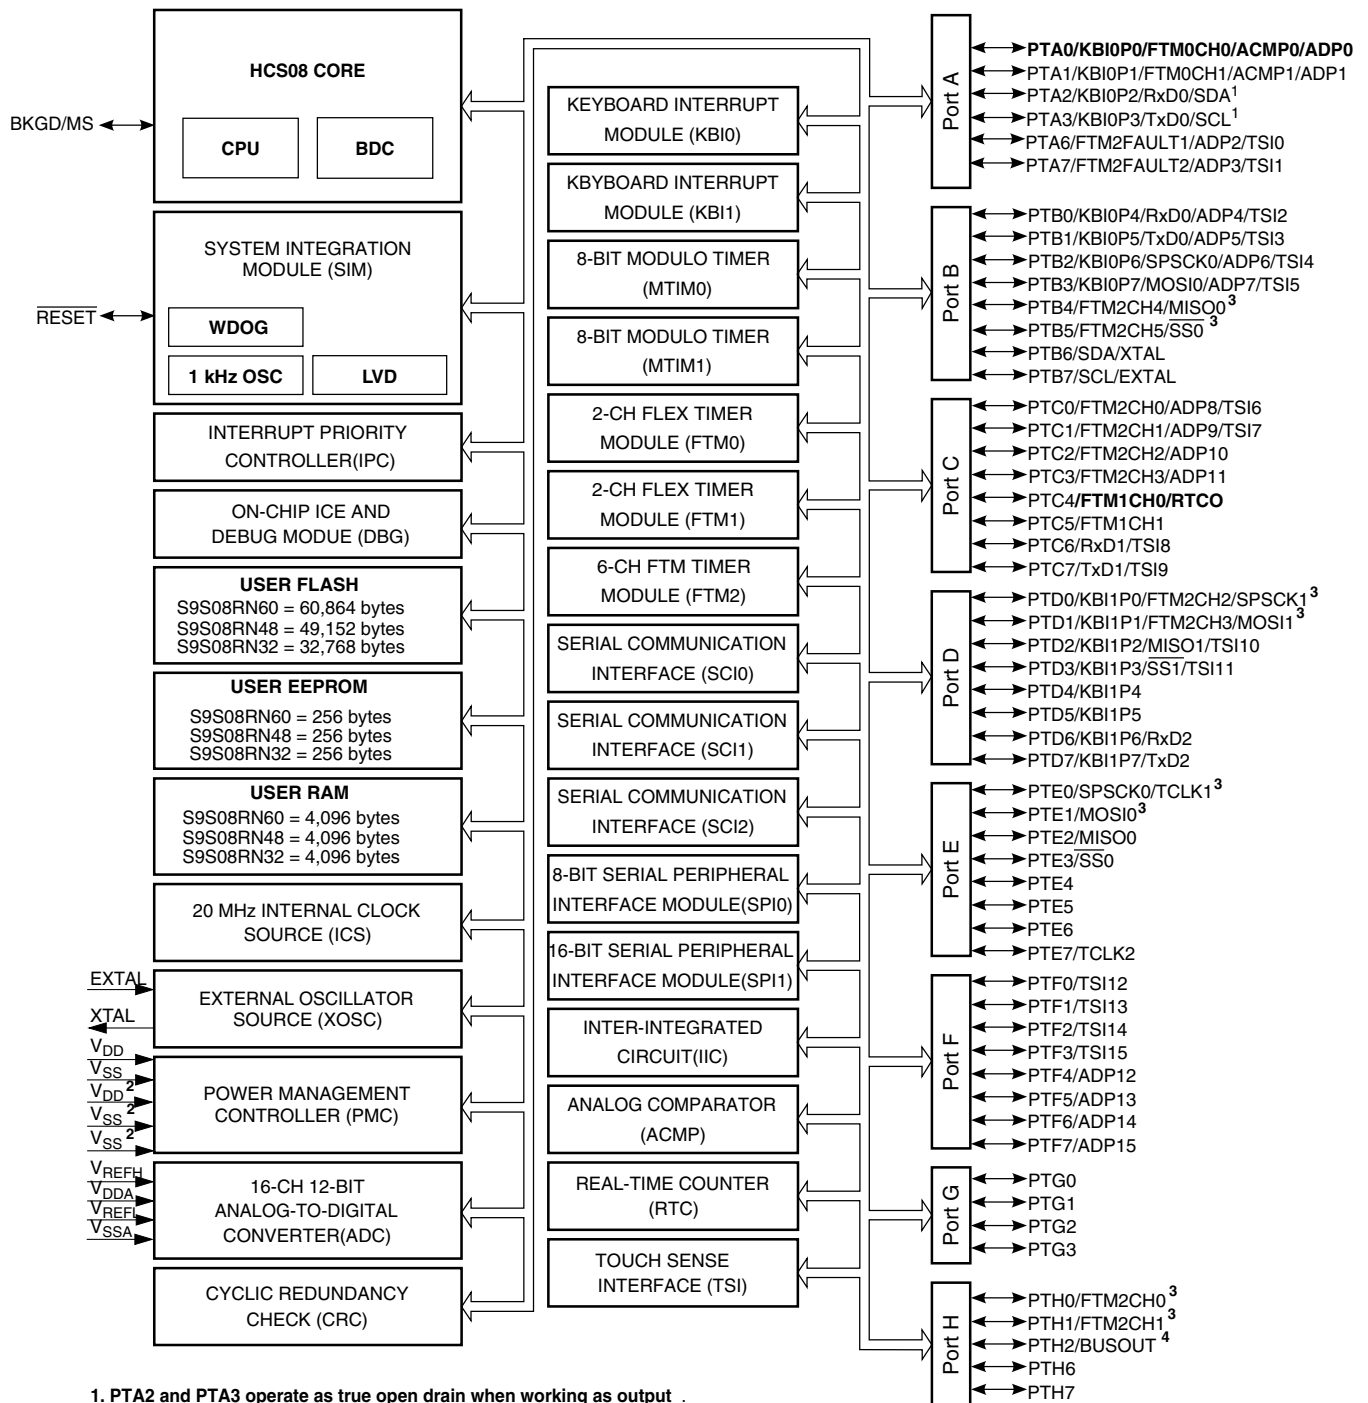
HCS08 CORE

CPU

BDC

BKGD/MS

SYSTEM INTEGRATION MODULE (SIM)

$\overline{RESET}$

WDOG

1 kHz OSC

LVD

INTERRUPT PRIORITY CONTROLLER(IPC)

ON-CHIP ICE AND DEBUG MODUE (DBG)

USER FLASH
S9S08RN60 = 60,864 bytes
S9S08RN48 = 49,152 bytes
S9S08RN32 = 32,768 bytes

USER EEPROM
S9S08RN60 = 256 bytes
S9S08RN48 = 256 bytes
S9S08RN32 = 256 bytes

USER RAM
S9S08RN60 = 4,096 bytes
S9S08RN48 = 4,096 bytes
S9S08RN32 = 4,096 bytes

20 MHz INTERNAL CLOCK SOURCE (ICS)

EXTAL
XTAL

EXTERNAL OSCILLATOR SOURCE (XOSC)

$V_{DD}$
$V_{SS}$
$V_{DD}$ $^2$
$V_{SS}$ $^2$
$V_{SS}$ $^2$

POWER MANAGEMENT CONTROLLER (PMC)

$V_{REFH}$
$V_{DDA}$
$V_{REFL}$
$V_{SSA}$

16-CH 12-BIT ANALOG-TO-DIGITAL CONVERTER(ADC)

CYCLIC REDUNDANCY CHECK (CRC)

KEYBOARD INTERRUPT MODULE (KBI0)

KBYBOARD INTERRUPT MODULE (KBI1)

8-BIT MODULO TIMER (MTIM0)

8-BIT MODULO TIMER (MTIM1)

2-CH FLEX TIMER MODULE (FTM0)

2-CH FLEX TIMER MODULE (FTM1)

6-CH FTM TIMER MODULE (FTM2)

SERIAL COMMUNICATION INTERFACE (SCI0)

SERIAL COMMUNICATION INTERFACE (SCI1)

SERIAL COMMUNICATION INTERFACE (SCI2)

8-BIT SERIAL PERIPHERAL INTERFACE MODULE(SPI0)

16-BIT SERIAL PERIPHERAL INTERFACE MODULE(SPI1)

INTER-INTEGRATED CIRCUIT(IIC)

ANALOG COMPARATOR (ACMP)

REAL-TIME COUNTER (RTC)

TOUCH SENSE INTERFACE (TSI)

Port A
PTA0/KBI0P0/FTM0CH0/ACMP0/ADP0
PTA1/KBI0P1/FTM0CH1/ACMP1/ADP1
PTA2/KBI0P2/RxD0/SDA$^1$
PTA3/KBI0P3/TxD0/SCL$^1$
PTA6/FTM2FAULT1/ADP2/TSI0
PTA7/FTM2FAULT2/ADP3/TSI1

Port B
PTB0/KBI0P4/RxD0/ADP4/TSI2
PTB1/KBI0P5/TxD0/ADP5/TSI3
PTB2/KBI0P6/SPSCK0/ADP6/TSI4
PTB3/KBI0P7/MOSI0/ADP7/TSI5
PTB4/FTM2CH4/MISO0 $^3$
PTB5/FTM2CH5/$\overline{SS0}$ $^3$
PTB6/SDA/XTAL
PTB7/SCL/EXTAL

Port C
PTC0/FTM2CH0/ADP8/TSI6
PTC1/FTM2CH1/ADP9/TSI7
PTC2/FTM2CH2/ADP10
PTC3/FTM2CH3/ADP11
PTC4/FTM1CH0/RTCO
PTC5/FTM1CH1
PTC6/RxD1/TSI8
PTC7/TxD1/TSI9

Port D
PTD0/KBI1P0/FTM2CH2/SPSCK1 $^3$
PTD1/KBI1P1/FTM2CH3/MOSI1 $^3$
PTD2/KBI1P2/MISO1/TSI10
PTD3/KBI1P3/$\overline{SS1}$/TSI11
PTD4/KBI1P4
PTD5/KBI1P5
PTD6/KBI1P6/RxD2
PTD7/KBI1P7/TxD2

Port E
PTE0/SPSCK0/TCLK1 $^3$
PTE1/MOSI0$^3$
PTE2/MISO0
PTE3/$\overline{SS0}$
PTE4
PTE5
PTE6
PTE7/TCLK2

Port F
PTF0/TSI12
PTF1/TSI13
PTF2/TSI14
PTF3/TSI15
PTF4/ADP12
PTF5/ADP13
PTF6/ADP14
PTF7/ADP15

Port G
PTG0
PTG1
PTG2
PTG3

Port H
PTH0/FTM2CH0 $^3$
PTH1/FTM2CH1 $^3$
PTH2/BUSOUT $^4$
PTH6
PTH7

1. PTA2 and PTA3 operate as true open drain when working as output .